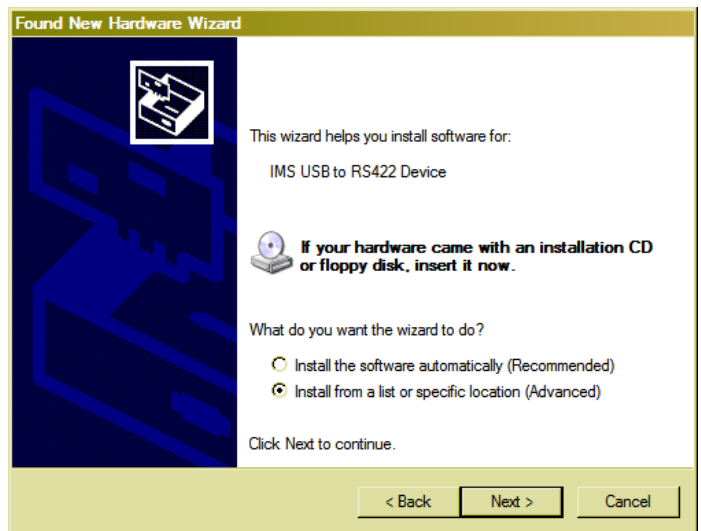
Found New Hardware Wizard

This wizard helps you install software for:

IMS USB to RS422 Device

If your hardware came with an installation CD or floppy disk, insert it now.

What do you want the wizard to do?

Install the software automatically (Recommended)

Install from a list or specific location (Advanced)

Click Next to continue.

< Back | Next > | Cancel